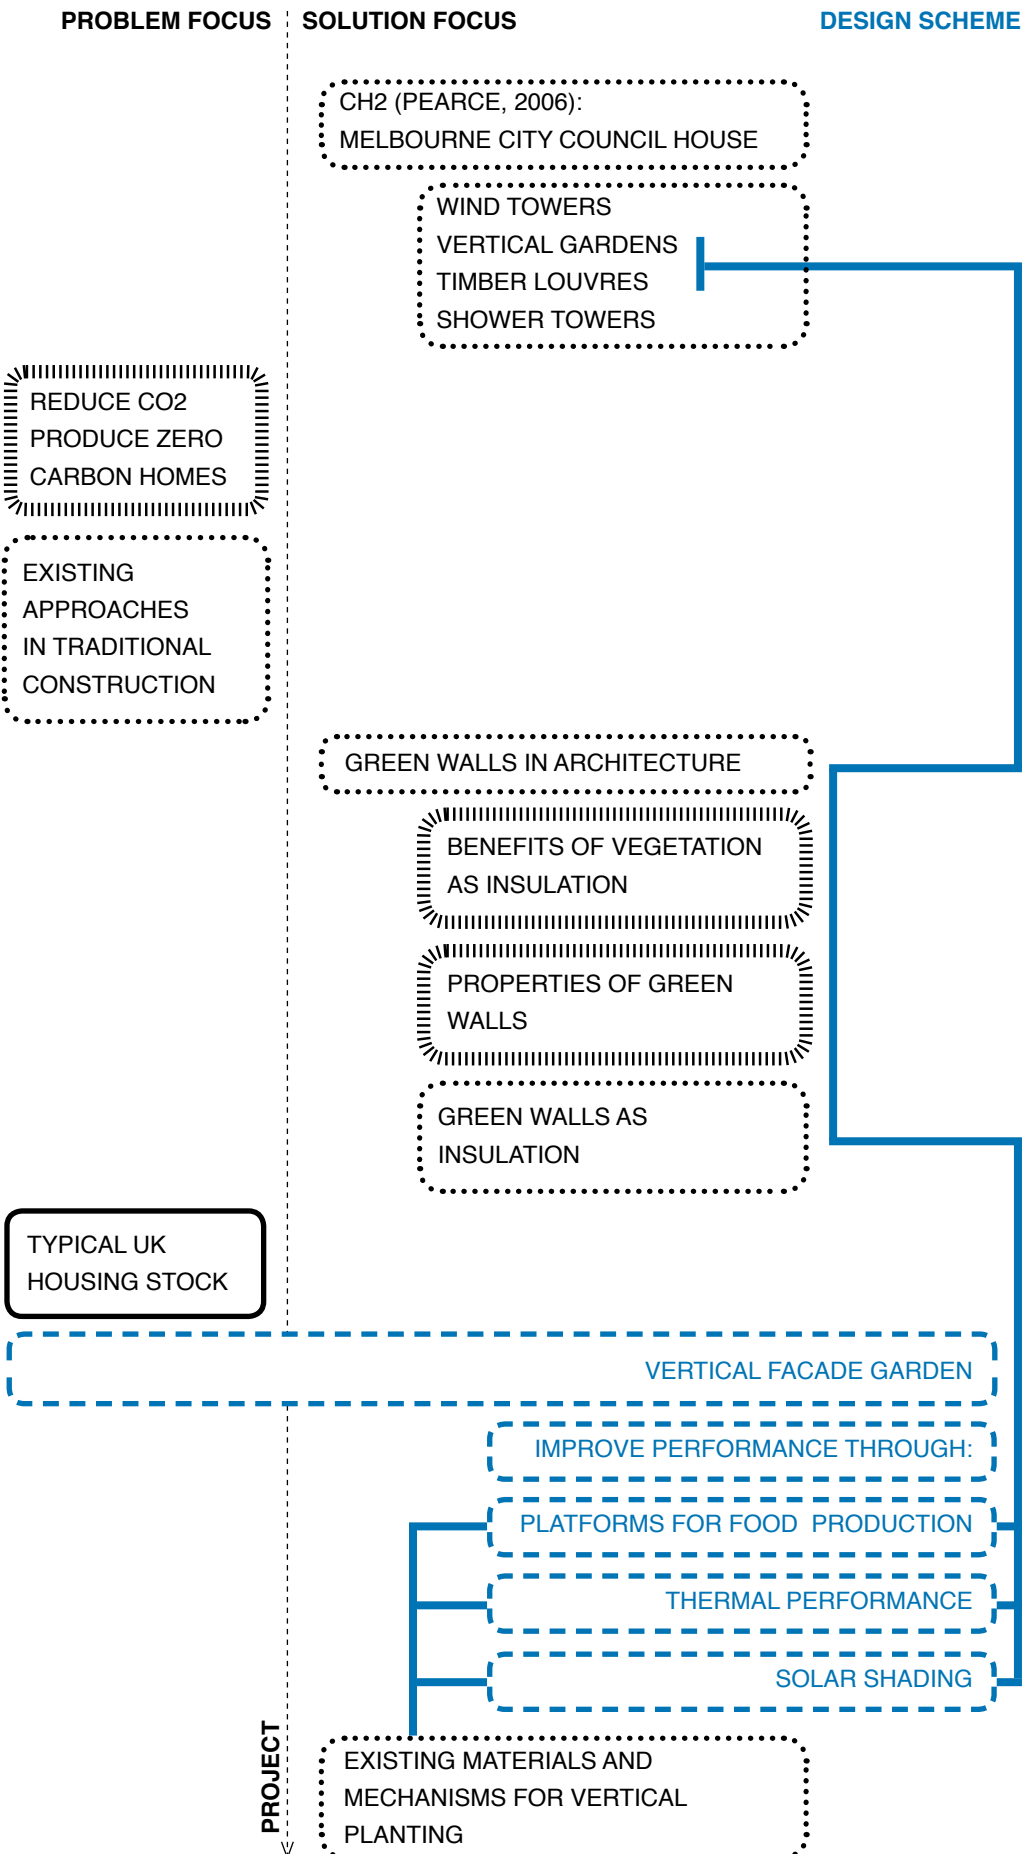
PROBLEM FOCUS
SOLUTION FOCUS
DESIGN SCHEME

CH2 (PEARCE, 2006):
MELBOURNE CITY COUNCIL HOUSE

WIND TOWERS
VERTICAL GARDENS
TIMBER LOUVRES
SHOWER TOWERS

REDUCE CO2
PRODUCE ZERO
CARBON HOMES

EXISTING
APPROACHES
IN TRADITIONAL
CONSTRUCTION

GREEN WALLS IN ARCHITECTURE

BENEFITS OF VEGETATION
AS INSULATION

PROPERTIES OF GREEN
WALLS

GREEN WALLS AS
INSULATION

TYPICAL UK
HOUSING STOCK

VERTICAL FACADE GARDEN

IMPROVE PERFORMANCE THROUGH:

PLATFORMS FOR FOOD PRODUCTION

THERMAL PERFORMANCE

SOLAR SHADING

PROJECT

EXISTING MATERIALS AND
MECHANISMS FOR VERTICAL
PLANTING